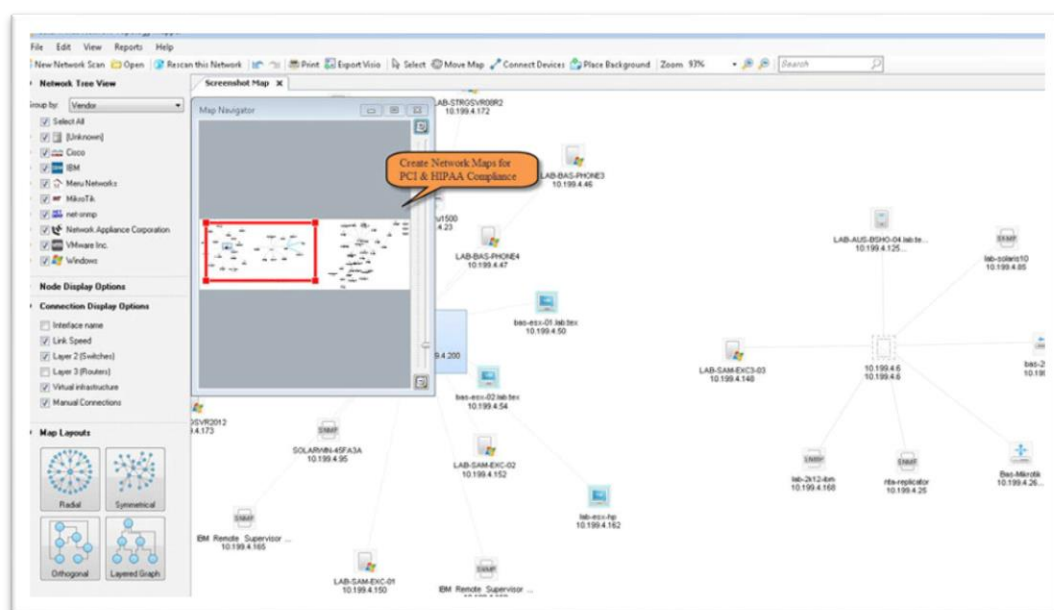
File Edit View Reports Help

New Network Scan Open Rescan this Network Print Export Visio Select Move Map Connect Devices Place Background Zoom 93% Search

Network Tree View

Group by: Vendor

Select All
[Unknown]
Cisco
IBM
Meru Networks
MikroTik
net-snmp
Network Appliance Corporation
VMware Inc.
Windows

Node Display Options

Connection Display Options

Interface name
Link Speed
Layer 2 (Switches)
Layer 3 (Routers)
Virtual infrastructure
Manual Connections

Map Layouts

Radial
Symmetrical
Orthogonal
Layered Graph

Screenshot Map

Map Navigator

Create Network Maps for PCI & HIPAA Compliance

LAB-STRGSVR08R2
10.199.4.172

LAB-BAS-PHONE3
10.199.4.46

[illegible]1500
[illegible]4.23

LAB-BAS-PHONE4
10.199.4.47

bas-esx-01.lab.tex
10.199.4.50

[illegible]9.4.200

bas-esx-02.lab.tex
10.199.4.54

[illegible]SVR2012
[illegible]4.173

SNMP
SOLARWIN-45FA3A
10.199.4.95

LAB-SAM-EXC-02
10.199.4.152

lab-esx-hp
10.199.4.162

SNMP
IBM Remote Supervisor ...
10.199.4.165

LAB-SAM-EXC-01
10.199.4.150

SNMP
IBM Remote Supervisor ...
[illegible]

LAB-AUS-BSHO-04.lab.te...
10.199.4.125...

SNMP
lab-solaris10
10.199.4.85

LAB-SAM-EXC3-03
10.199.4.148

10.199.4.6
10.199.4.6

bas-2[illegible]
10.19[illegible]

SNMP
lab-2k12-ibm
10.199.4.168

SNMP
nfs-replicator
10.199.4.25

Bas-Mikrotik
10.199.4.26...